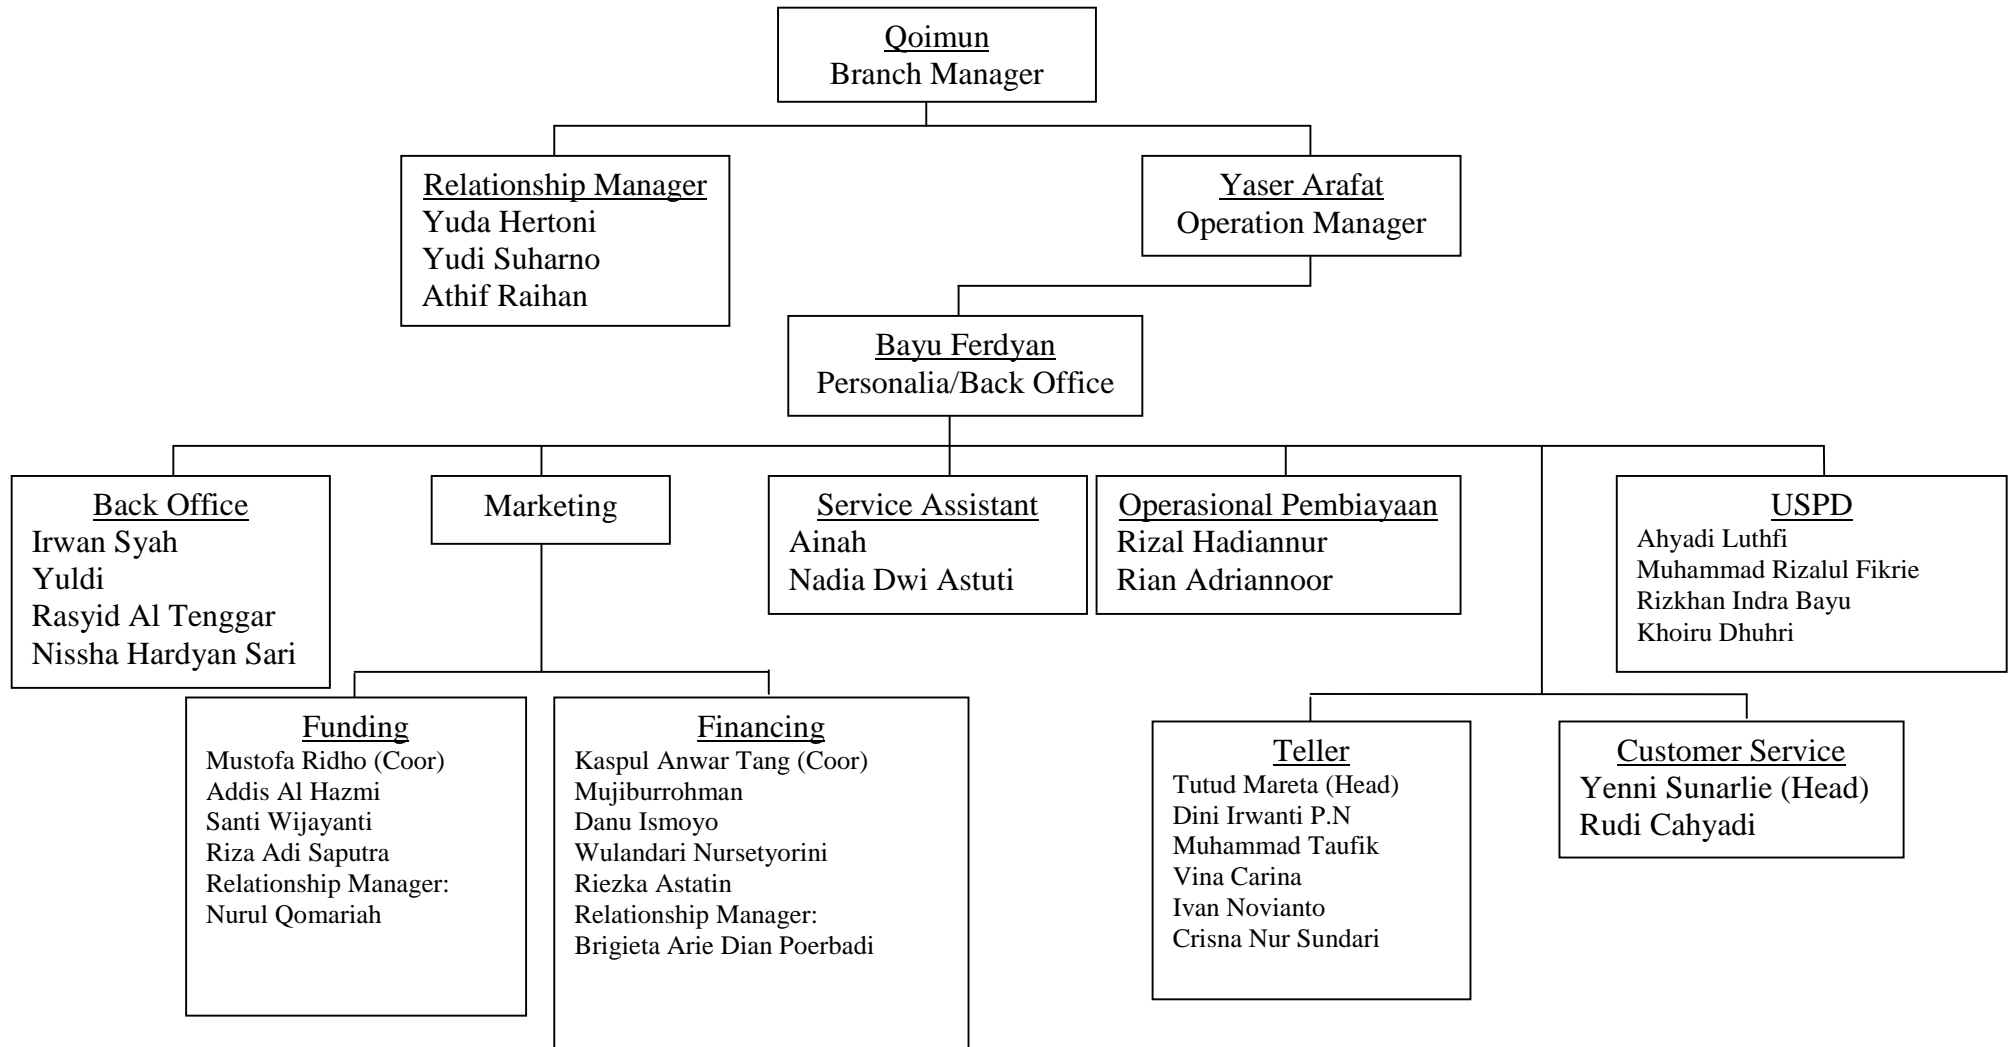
Qoimun
Branch Manager

Relationship Manager
Yuda Hertoni
Yudi Suharno
Athif Raihan

Yaser Arafat
Operation Manager

Bayu Ferdyan
Personalia/Back Office

Back Office
Irwan Syah
Yuldi
Rasyid Al Tenggar
Nissha Hardyan Sari

Marketing

Service Assistant
Ainah
Nadia Dwi Astuti

Operasional Pembiayaan
Rizal Hadiannur
Rian Adriannoor

USPD
Ahyadi Luthfi
Muhammad Rizalul Fikrie
Rizkhan Indra Bayu
Khoiru Dhuhri

Funding
Mustofa Ridho (Coor)
Addis Al Hazmi
Santi Wijayanti
Riza Adi Saputra
Relationship Manager:
Nurul Qomariah

Financing
Kaspul Anwar Tang (Coor)
Mujiburrohman
Danu Ismoyo
Wulandari Nursetyorini
Riezka Astatin
Relationship Manager:
Brigieta Arie Dian Poerbadi

Teller
Tutud Mareta (Head)
Dini Irwanti P.N
Muhammad Taufik
Vina Carina
Ivan Novianto
Crisna Nur Sundari

Customer Service
Yenni Sunarlie (Head)
Rudi Cahyadi